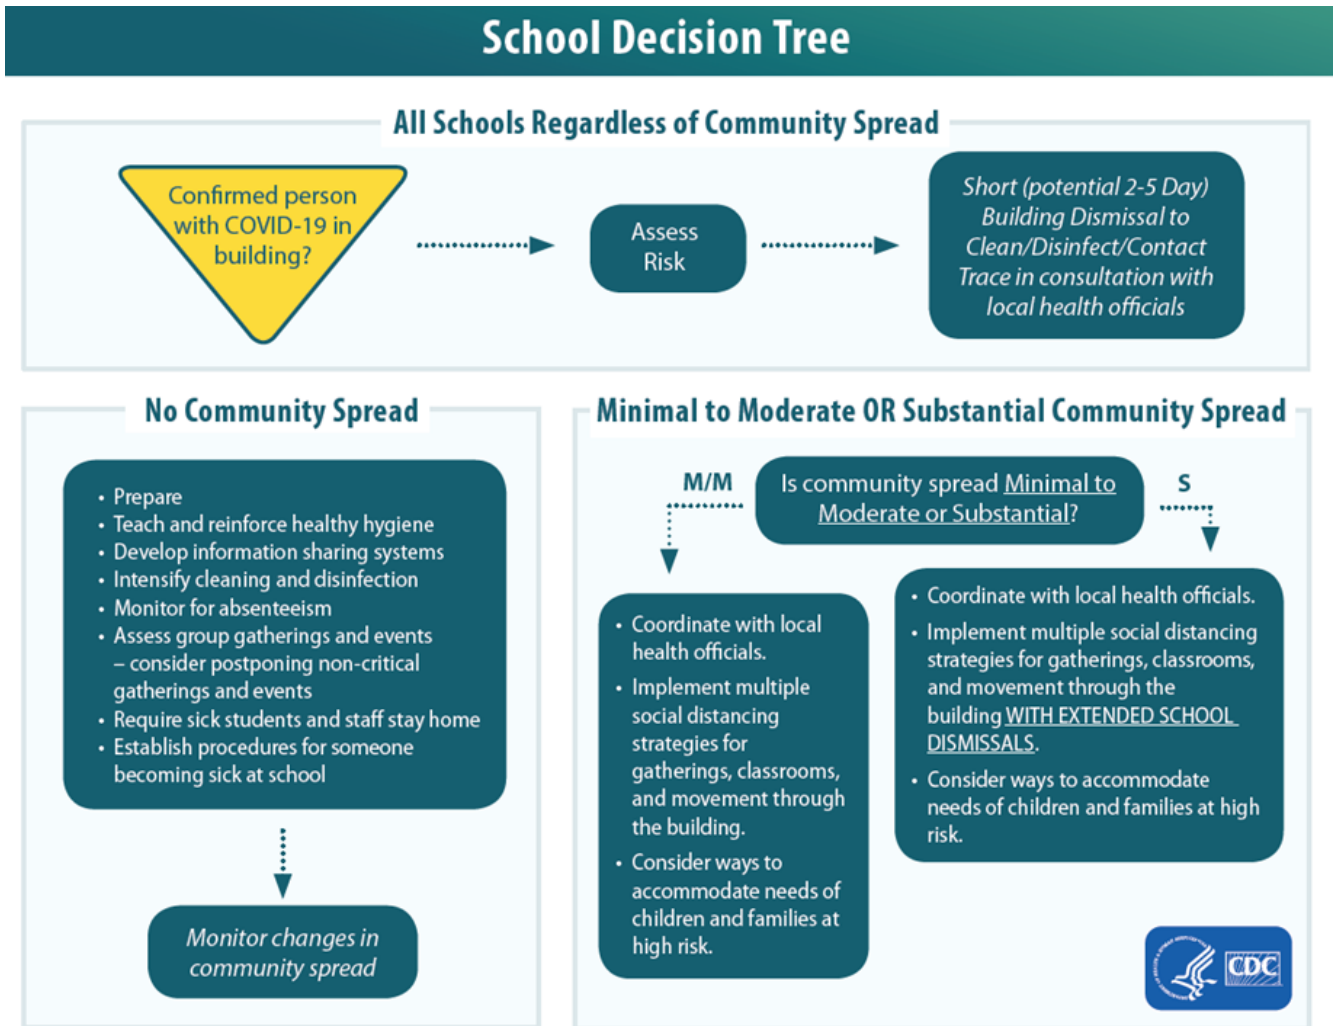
School Decision Tree

All Schools Regardless of Community Spread

Confirmed person with COVID-19 in building?

Assess Risk

Short (potential 2-5 Day) Building Dismissal to Clean/Disinfect/Contact Trace in consultation with local health officials

No Community Spread

- Prepare
- Teach and reinforce healthy hygiene
- Develop information sharing systems
- Intensify cleaning and disinfection
- Monitor for absenteeism
- Assess group gatherings and events – consider postponing non-critical gatherings and events
- Require sick students and staff stay home
- Establish procedures for someone becoming sick at school

Monitor changes in community spread

Minimal to Moderate OR Substantial Community Spread

M/M

Is community spread Minimal to Moderate or Substantial?

S

- Coordinate with local health officials.
- Implement multiple social distancing strategies for gatherings, classrooms, and movement through the building.
- Consider ways to accommodate needs of children and families at high risk.

- Coordinate with local health officials.
- Implement multiple social distancing strategies for gatherings, classrooms, and movement through the building WITH EXTENDED SCHOOL DISMISSALS.
- Consider ways to accommodate needs of children and families at high risk.

CDC